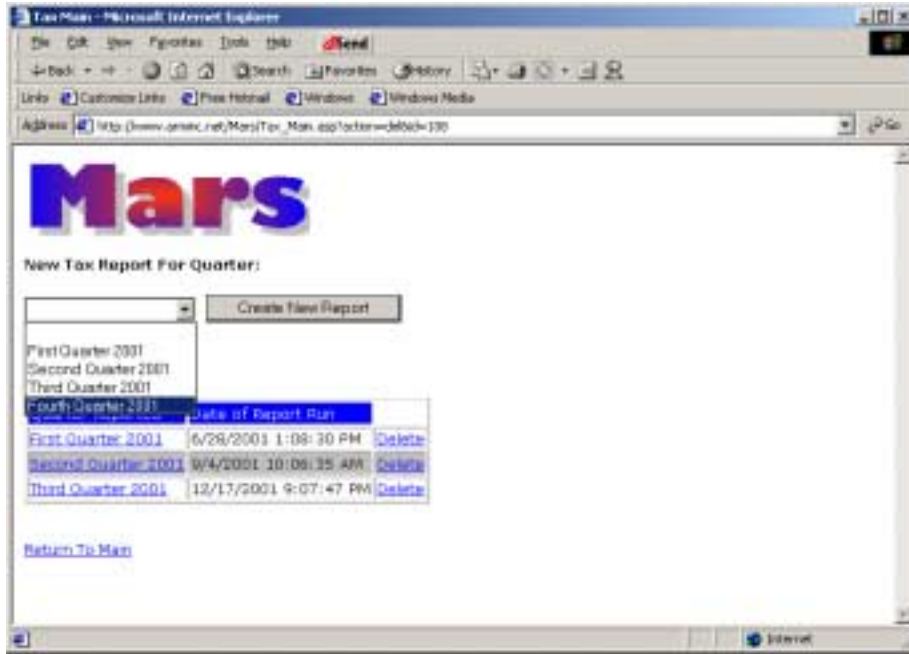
Tax Main - Microsoft Internet Explorer

File Edit View Favorites Tools Help Send

Back Search Favorites History

Links Customize Links Free Hotmail Windows Windows Media

Address http://www.arsinc.net/Mars/Tax_Main.asp?action=def&id=100 Go

Mars

New Tax Report For Quarter:

Create New Report

First Quarter 2001
Second Quarter 2001
Third Quarter 2001
Fourth Quarter 2001

| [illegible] | Date of Report Run | |
|---|---|---|
| First Quarter 2001 | 6/28/2001 1:08:30 PM | Delete |
| Second Quarter 2001 | 9/4/2001 10:06:35 AM | Delete |
| Third Quarter 2001 | 12/17/2001 9:07:47 PM | Delete |

Return To Main

Internet